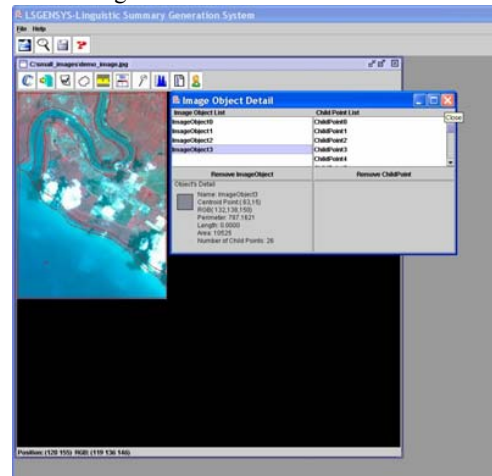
LSGENSYS-Linguistic Summary Generation System
File Help
C:\small_images\demo_image.jpg
Image Object Detail
Close
| Image Object List | Child Point List |
|---|---|
| ImageObject0 | ChildPoint0 |
| ImageObject1 | ChildPoint1 |
| ImageObject2 | ChildPoint2 |
| ImageObject3 | ChildPoint3 |
| | ChildPoint4 |

Remove ImageObject
Remove ChildPoint
Object's Detail
Name: ImageObject3
Centroid Point:(63,15)
RGB(132,138,150)
Perimeter: 787.1821
Length: 0.0000
Area: 10525
Number of Child Points: 26
Position: (120 155) RGB: (119 136 146)